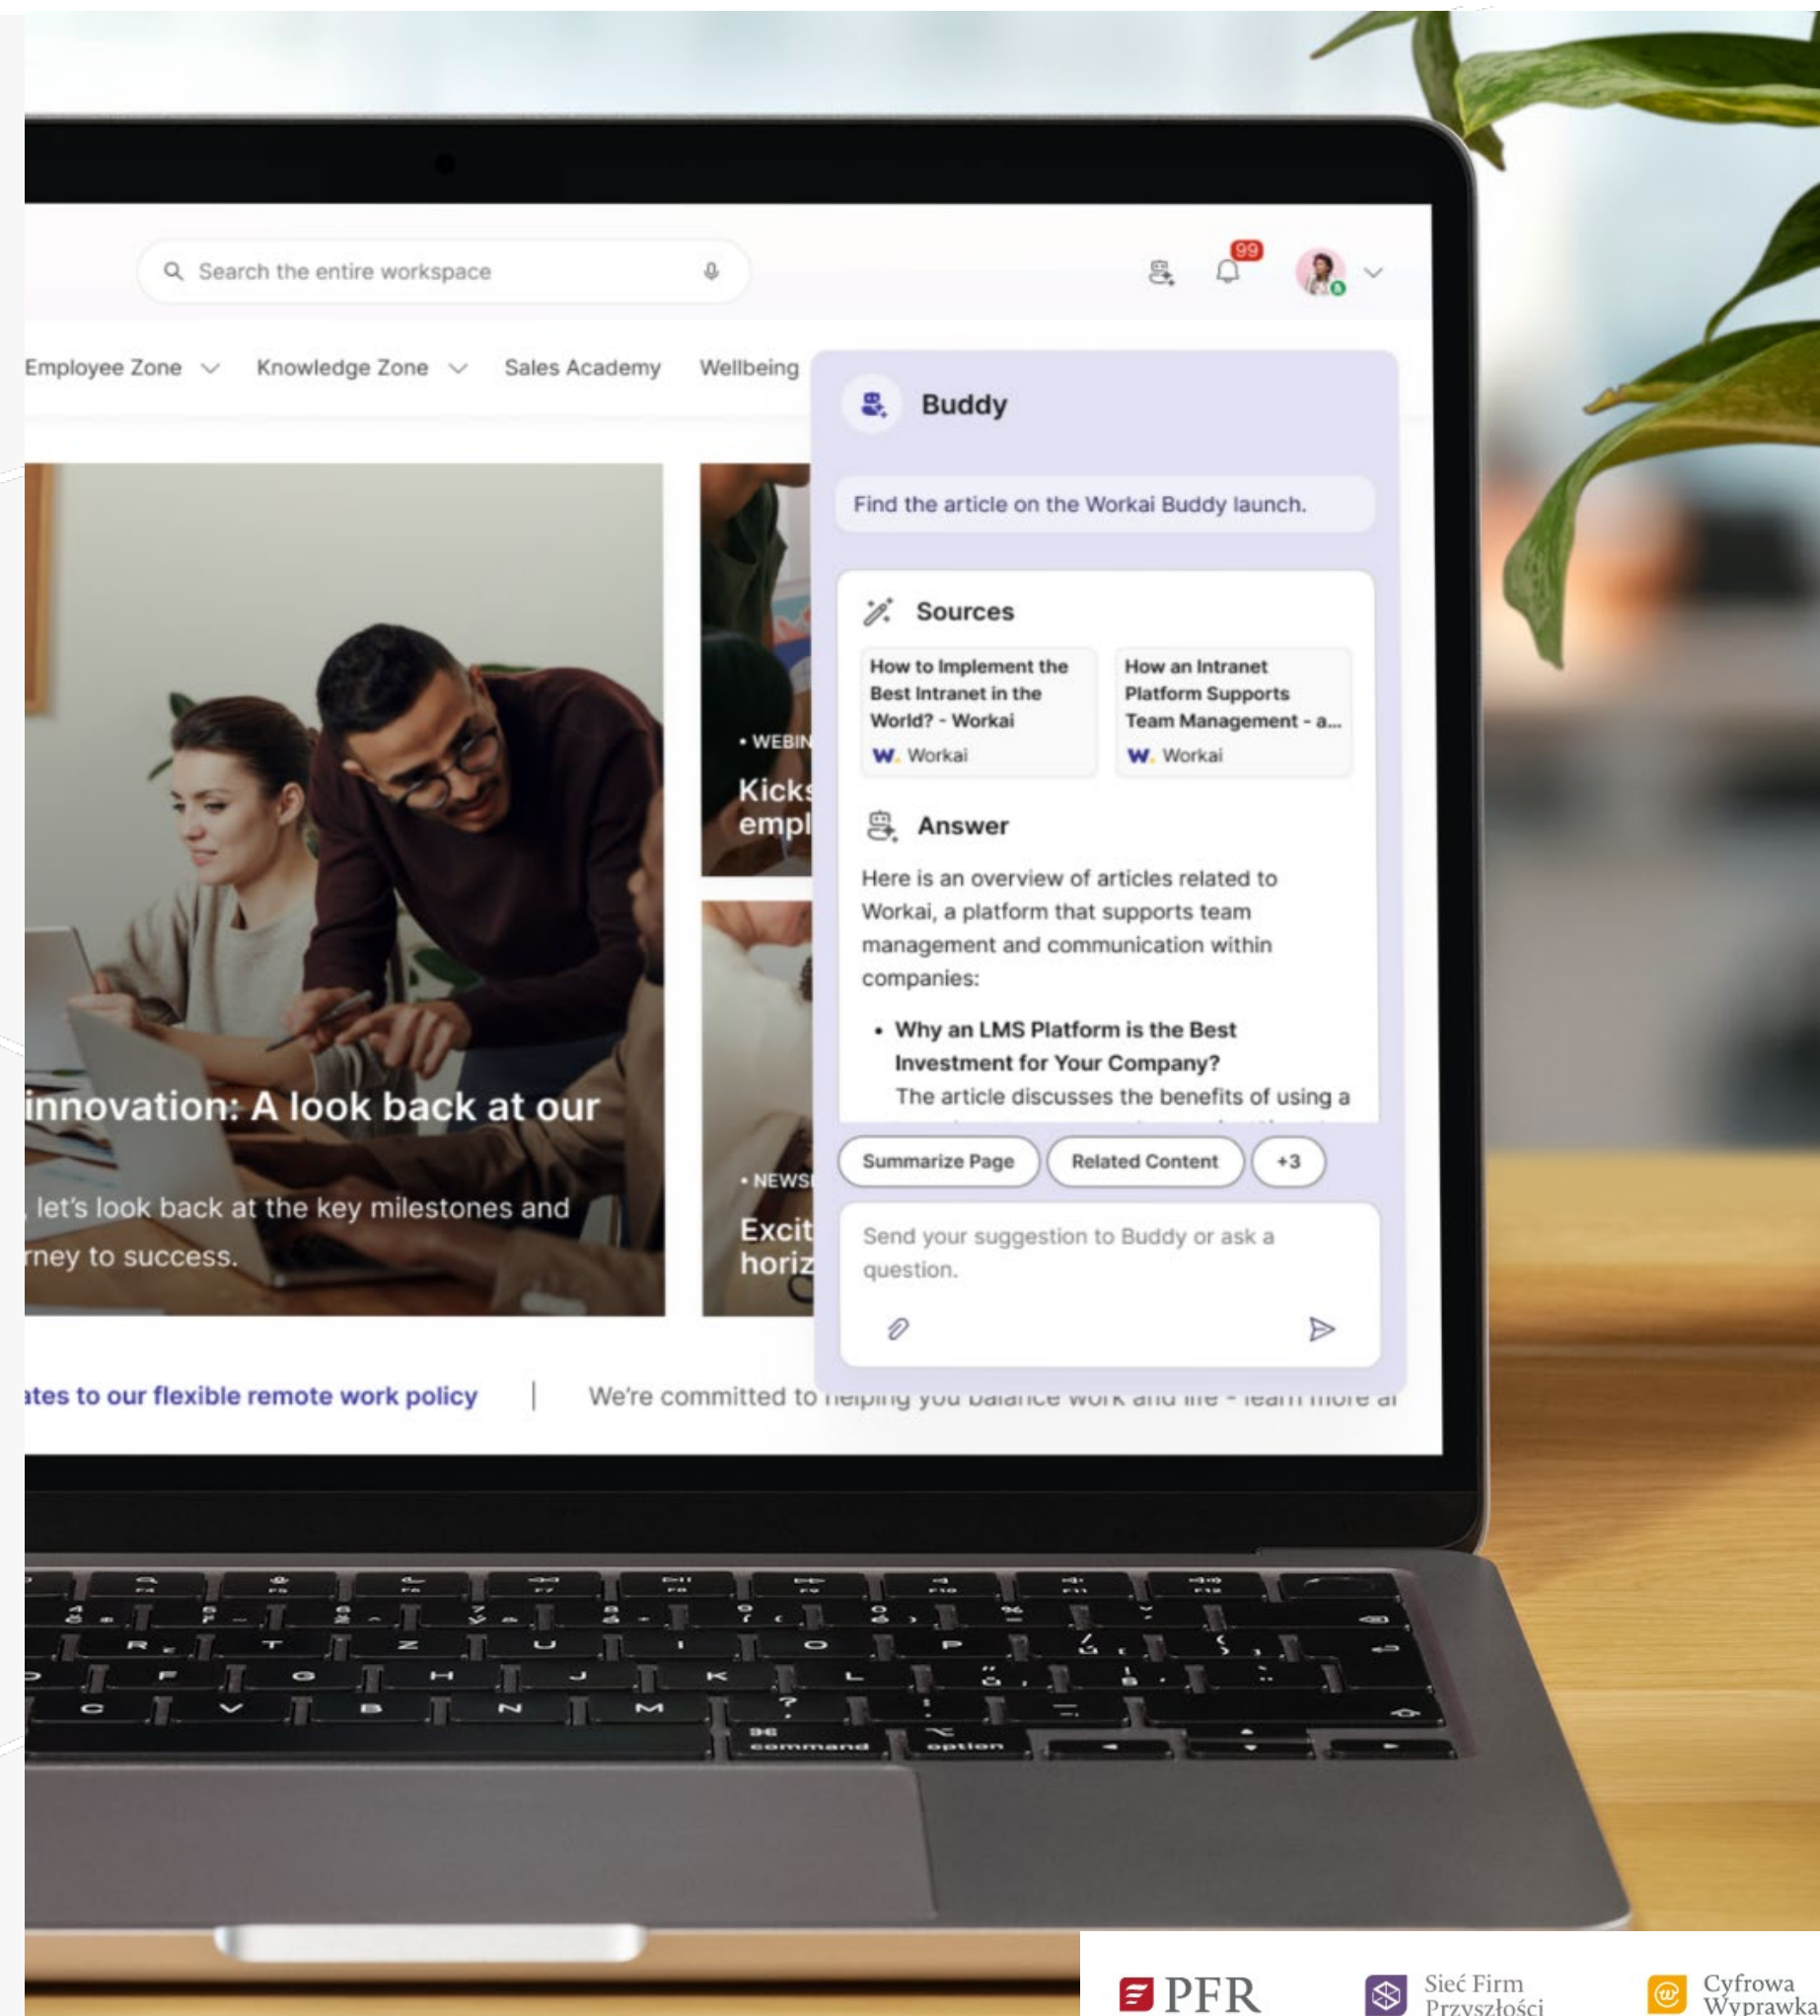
Search the entire workspace

99

Employee Zone Knowledge Zone Sales Academy Wellbeing

Buddy

Find the article on the Workai Buddy launch.

Sources

How to Implement the Best Intranet in the World? - Workai
Workai

How an Intranet Platform Supports Team Management - a...
Workai

Answer

Here is an overview of articles related to Workai, a platform that supports team management and communication within companies:

• Why an LMS Platform is the Best Investment for Your Company?
The article discusses the benefits of using a

Summarize Page Related Content +3

Send your suggestion to Buddy or ask a question.

• WEBIN
Kicks
empl

• NEWS
Excit
horiz

innovation: A look back at our

let's look back at the key milestones and
rney to success.

ates to our flexible remote work policy | We're committed to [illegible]

PFR
Sieć Firm Przyszłości
Cyfrowa Wyprawka